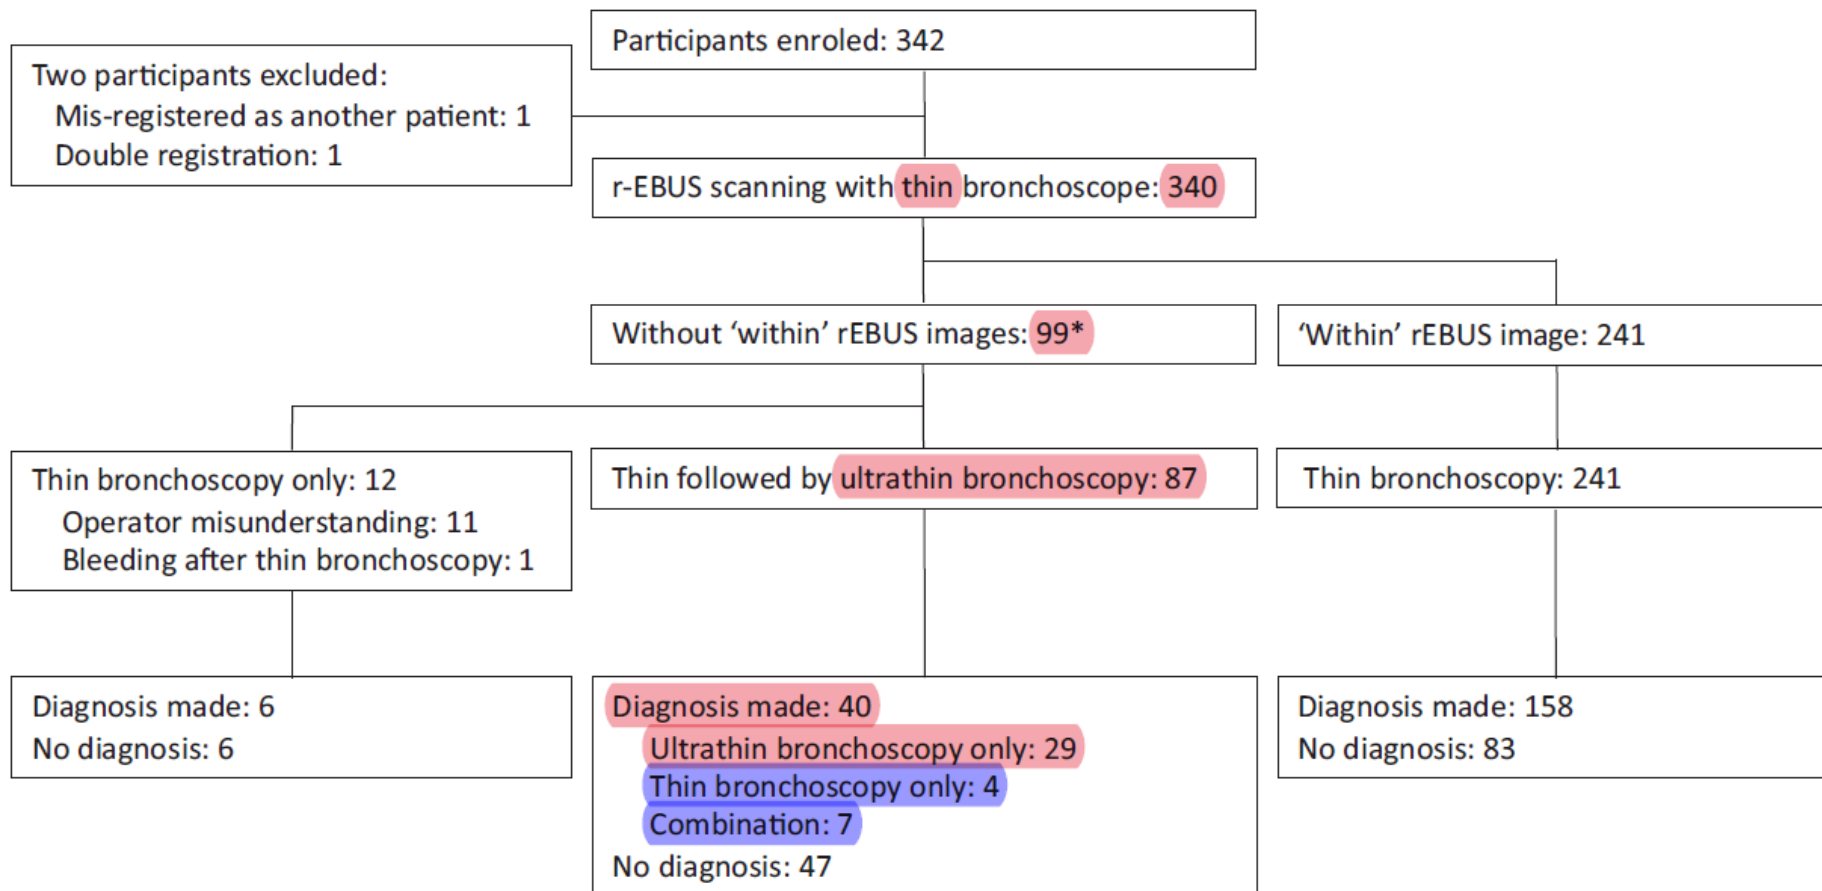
Participants enroled: 342

Two participants excluded:
Mis-registered as another patient: 1
Double registration: 1

r-EBUS scanning with thin bronchoscope: 340

Without ‘within’ rEBUS images: 99*

‘Within’ rEBUS image: 241

Thin bronchoscopy only: 12
Operator misunderstanding: 11
Bleeding after thin bronchoscopy: 1

Thin followed by ultrathin bronchoscopy: 87

Thin bronchoscopy: 241

Diagnosis made: 6
No diagnosis: 6

Diagnosis made: 40
Ultrathin bronchoscopy only: 29
Thin bronchoscopy only: 4
Combination: 7
No diagnosis: 47

Diagnosis made: 158
No diagnosis: 83